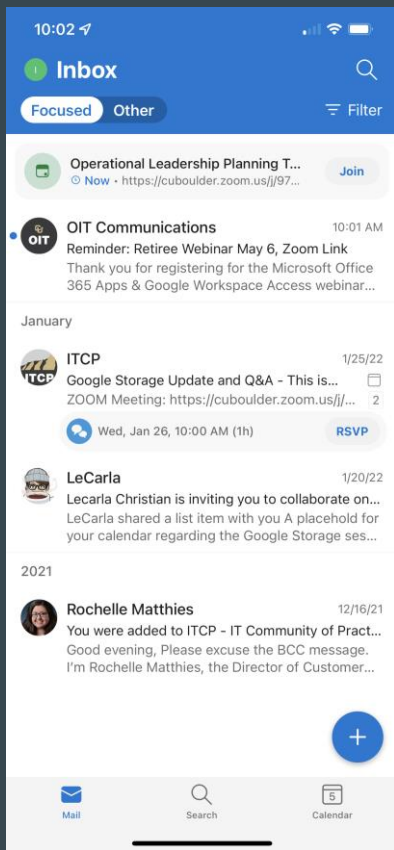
10:02

Inbox

Focused Other

Filter

Operational Leadership Planning T...
Now • https://cuboulder.zoom.us/j/97...
Join

OIT

OIT Communications 10:01 AM
Reminder: Retiree Webinar May 6, Zoom Link
Thank you for registering for the Microsoft Office 365 Apps & Google Workspace Access webinar...

January

ITCP

ITCP 1/25/22
Google Storage Update and Q&A - This is...
ZOOM Meeting: https://cuboulder.zoom.us/j/... 2
Wed, Jan 26, 10:00 AM (1h)
RSVP

LeCarla 1/20/22
Lecarla Christian is inviting you to collaborate on...
LeCarla shared a list item with you A placehold for your calendar regarding the Google Storage ses...

2021

Rochelle Matthies 12/16/21
You were added to ITCP - IT Community of Pract...
Good evening, Please excuse the BCC message. I'm Rochelle Matthies, the Director of Customer...

+

Mail

Search

5
Calendar